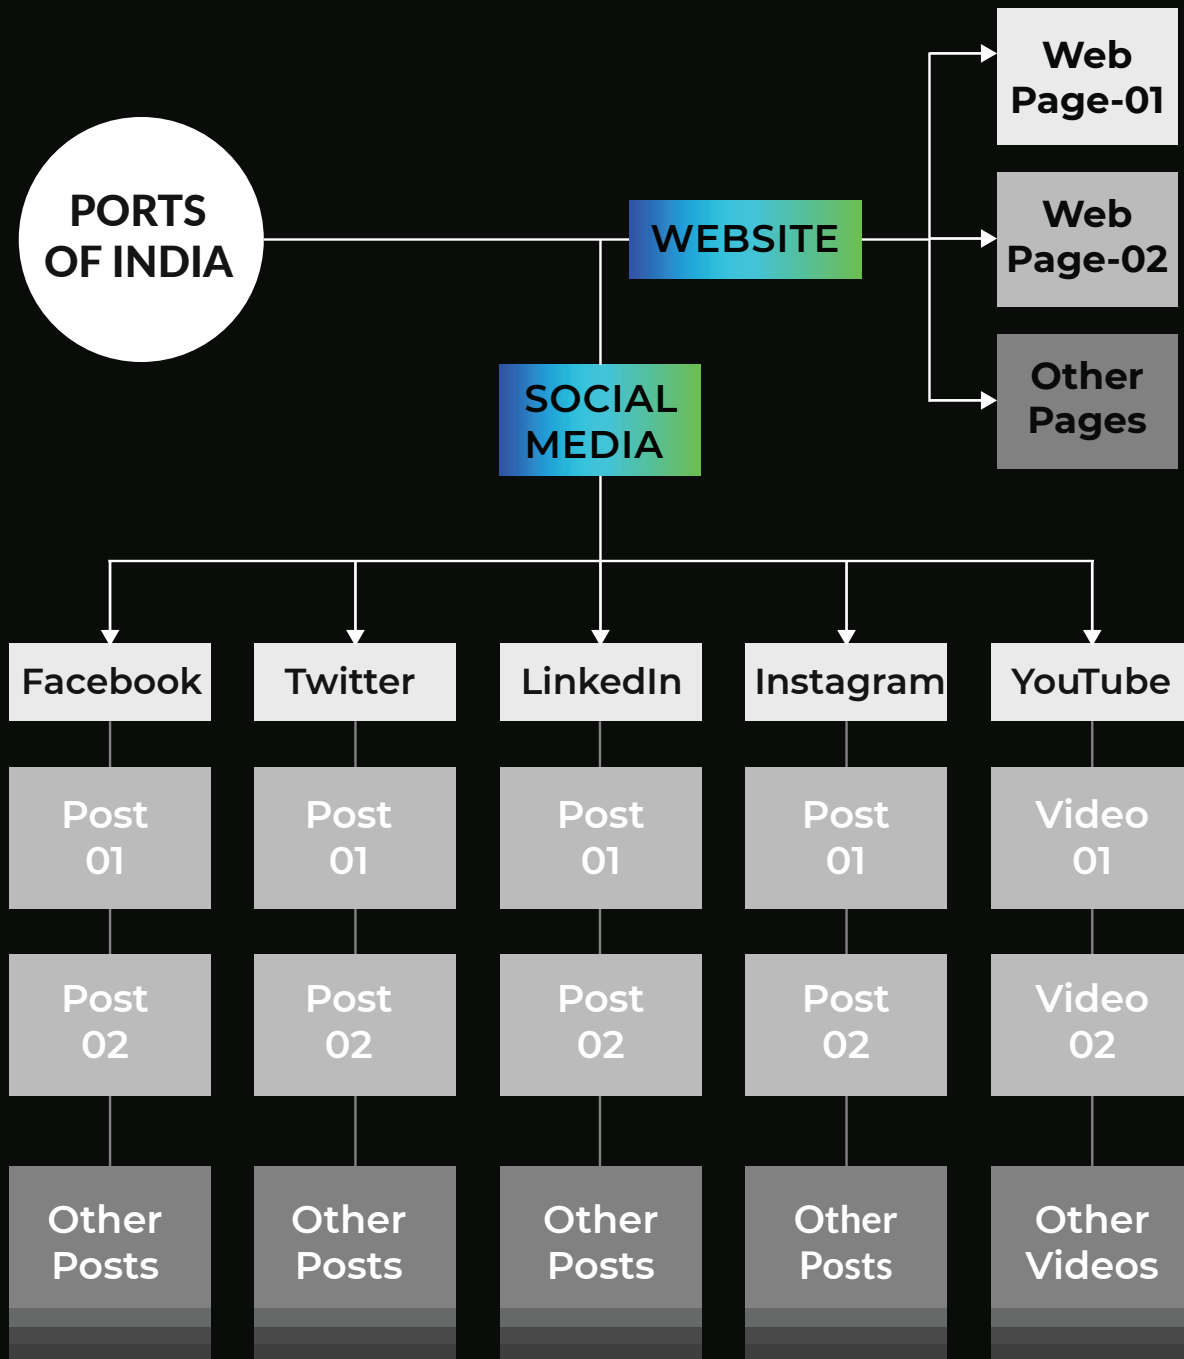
PORTS OF INDIA

WEBSITE

Web Page-01

Web Page-02

Other Pages

SOCIAL MEDIA

Facebook

Post 01

Post 02

Other Posts

Twitter

Post 01

Post 02

Other Posts

LinkedIn

Post 01

Post 02

Other Posts

Instagram

Post 01

Post 02

Other Posts

YouTube

Video 01

Video 02

Other Videos